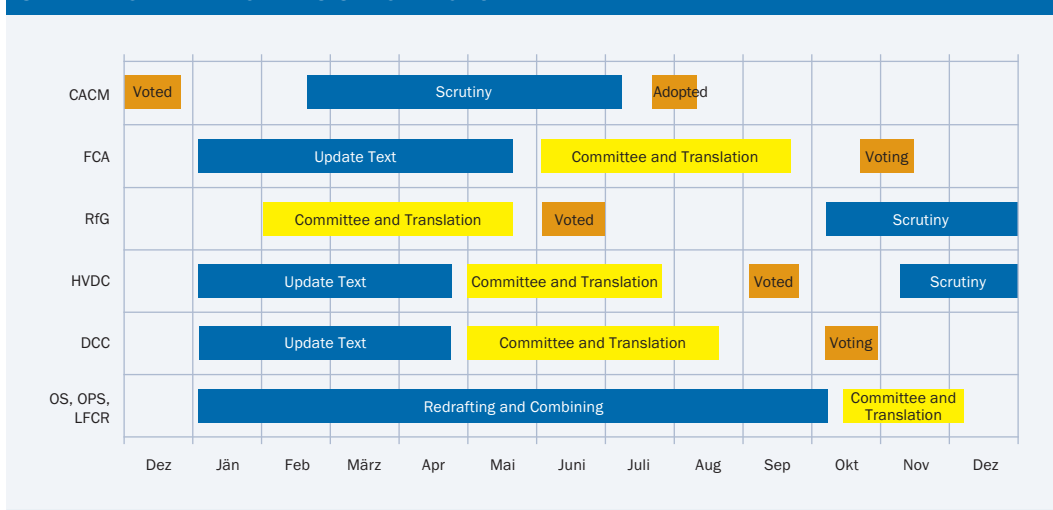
| | Dez | Jän | Feb | März | Apr | Mai | Juni | Juli | Aug | Sep | Okt | Nov | Dez |
|---|---|---|---|---|---|---|---|---|---|---|---|---|---|
| CACM | Voted | | Scrutiny | | | | | Adopted | | | | | |
| FCA | | Update Text | | | | | Committee and Translation | | | | Voting | | |
| RfG | | | Committee and Translation | | | | Voted | | | | Scrutiny | | |
| HVDC | | Update Text | | | | Committee and Translation | | | Voted | | | Scrutiny | |
| DCC | | Update Text | | | | Committee and Translation | | | | | Voting | | |
| OS, OPS, LFCR | | Redrafting and Combining | | | | | | | | | Committee and Translation | | |